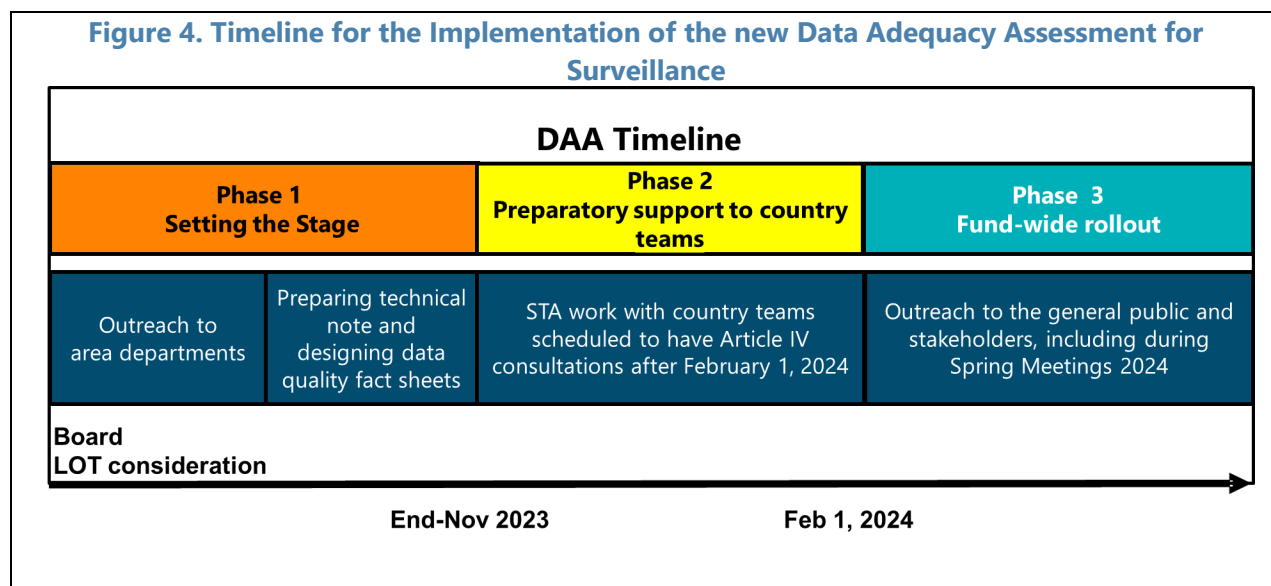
Figure 4. Timeline for the Implementation of the new Data Adequacy Assessment for Surveillance

DAA Timeline

Phase 1
Setting the Stage

Phase 2
Preparatory support to country teams

Phase 3
Fund-wide rollout

Outreach to area departments

Preparing technical note and designing data quality fact sheets

STA work with country teams scheduled to have Article IV consultations after February 1, 2024

Outreach to the general public and stakeholders, including during Spring Meetings 2024

Board
LOT consideration

End-Nov 2023

Feb 1, 2024